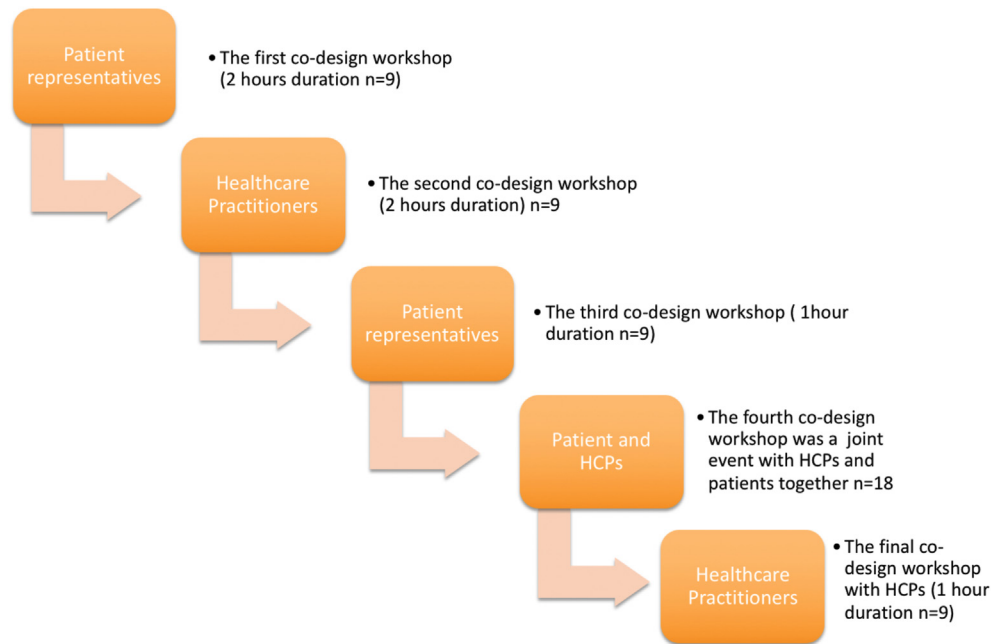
Patient representatives

• The first co-design workshop (2 hours duration n=9)

Healthcare Practitioners

• The second co-design workshop (2 hours duration) n=9

Patient representatives

• The third co-design workshop ( 1hour duration n=9)

Patient and HCPs

• The fourth co-design workshop was a joint event with HCPs and patients together n=18

Healthcare Practitioners

• The final co-design workshop with HCPs (1 hour duration n=9)